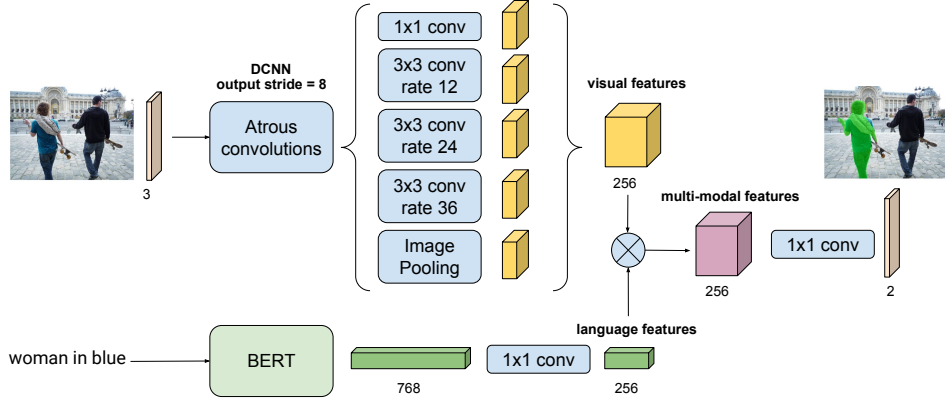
DCNN
output stride = 8

Atrous convolutions

3

1x1 conv

3x3 conv rate 12

3x3 conv rate 24

3x3 conv rate 36

Image Pooling

visual features

256

multi-modal features

256

1x1 conv

2

language features

woman in blue

BERT

768

1x1 conv

256